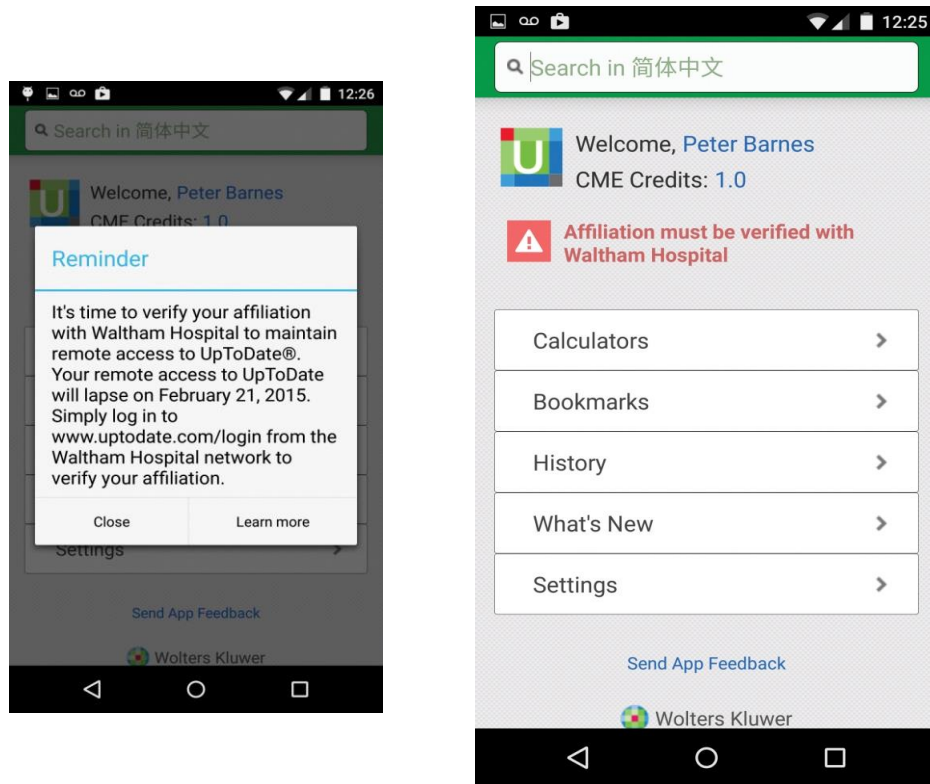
12:26

Search in 简体中文

Welcome, Peter Barnes
CME Credits: 1.0

Reminder

It's time to verify your affiliation with Waltham Hospital to maintain remote access to UpToDate®. Your remote access to UpToDate will lapse on February 21, 2015. Simply log in to www.uptodate.com/login from the Waltham Hospital network to verify your affiliation.

Close
Learn more

Settings

Send App Feedback

Wolters Kluwer

12:25

Search in 简体中文

Welcome, Peter Barnes
CME Credits: 1.0

Affiliation must be verified with Waltham Hospital

Calculators
Bookmarks
History
What's New
Settings

Send App Feedback

Wolters Kluwer